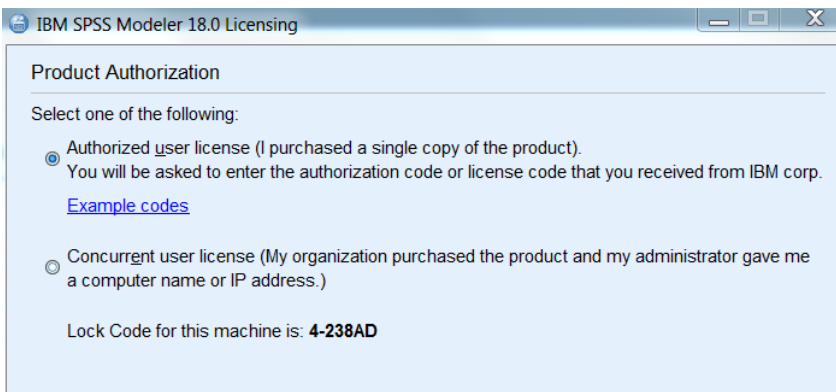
IBM SPSS Modeler 18.0 Licensing

Product Authorization

Select one of the following:

Authorized user license (I purchased a single copy of the product).
You will be asked to enter the authorization code or license code that you received from IBM corp.

Example codes

Concurrent user license (My organization purchased the product and my administrator gave me a computer name or IP address.)

Lock Code for this machine is: **4-238AD**